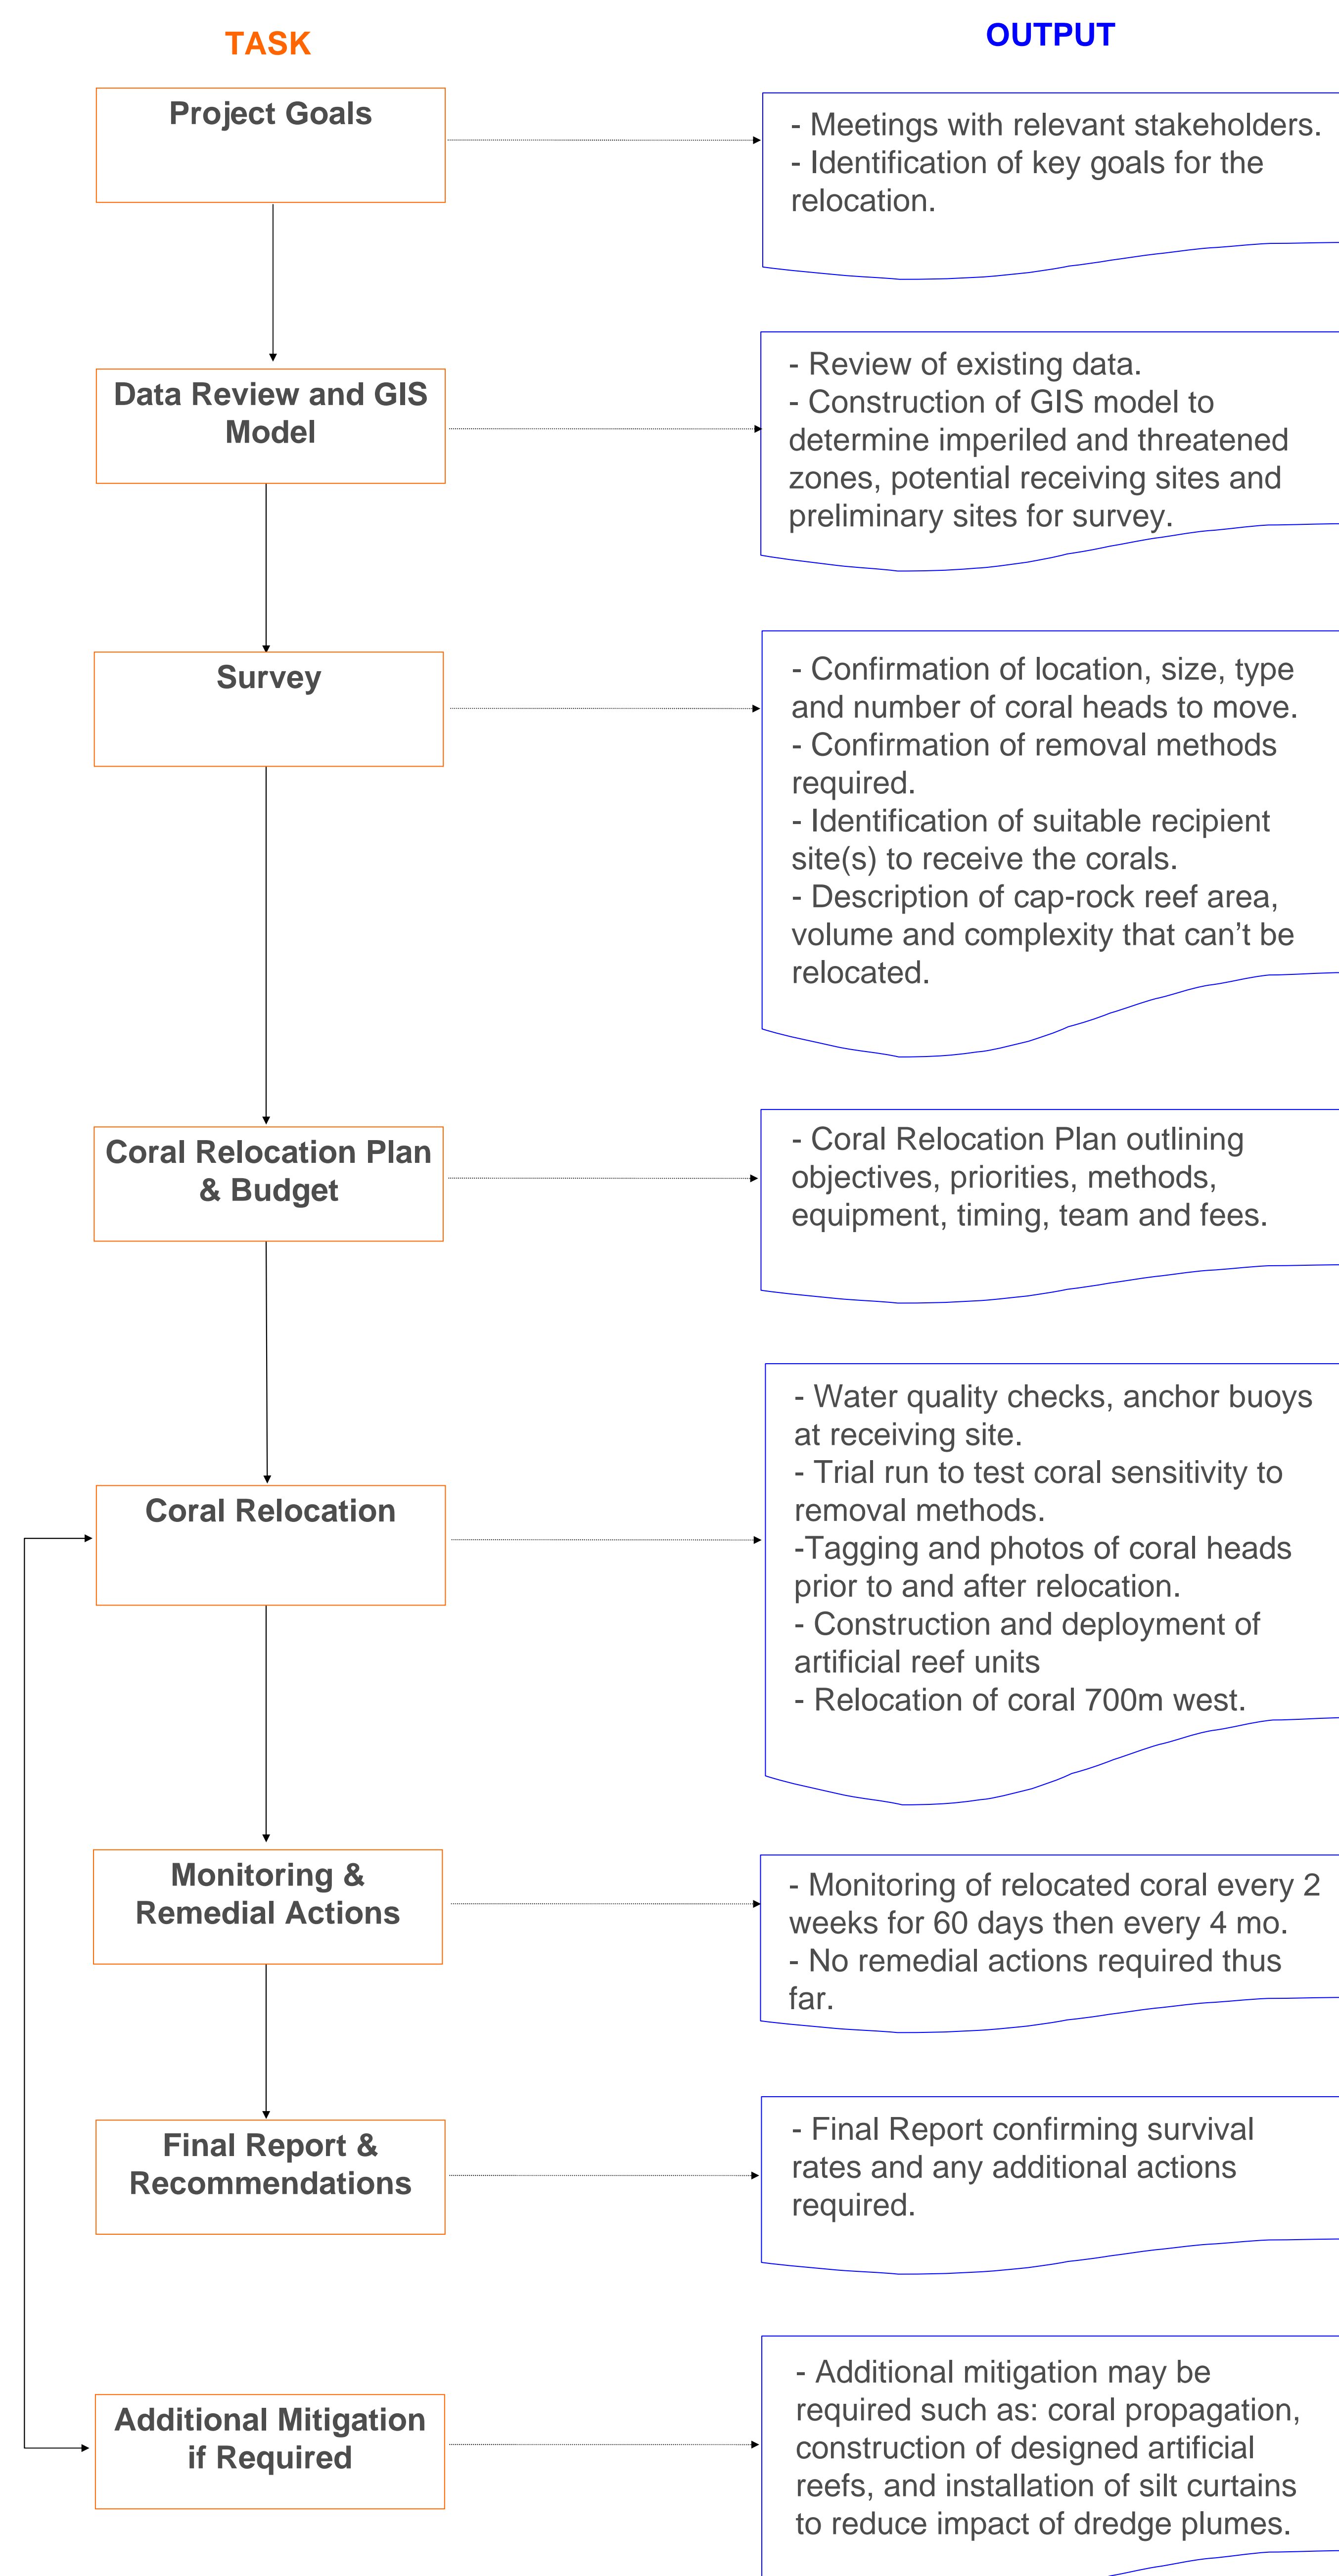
TASK

OUTPUT

Project Goals

- Meetings with relevant stakeholders.
- Identification of key goals for the relocation.

Data Review and GIS Model

- Review of existing data.
- Construction of GIS model to determine imperiled and threatened zones, potential receiving sites and preliminary sites for survey.

Survey

- Confirmation of location, size, type and number of coral heads to move.
- Confirmation of removal methods required.
- Identification of suitable recipient site(s) to receive the corals.
- Description of cap-rock reef area, volume and complexity that can't be relocated.

Coral Relocation Plan & Budget

- Coral Relocation Plan outlining objectives, priorities, methods, equipment, timing, team and fees.

Coral Relocation

- Water quality checks, anchor buoys at receiving site.
- Trial run to test coral sensitivity to removal methods.
-Tagging and photos of coral heads prior to and after relocation.
- Construction and deployment of artificial reef units
- Relocation of coral 700m west.

Monitoring & Remedial Actions

- Monitoring of relocated coral every 2 weeks for 60 days then every 4 mo.
- No remedial actions required thus far.

Final Report & Recommendations

- Final Report confirming survival rates and any additional actions required.

Additional Mitigation if Required

- Additional mitigation may be required such as: coral propagation, construction of designed artificial reefs, and installation of silt curtains to reduce impact of dredge plumes.